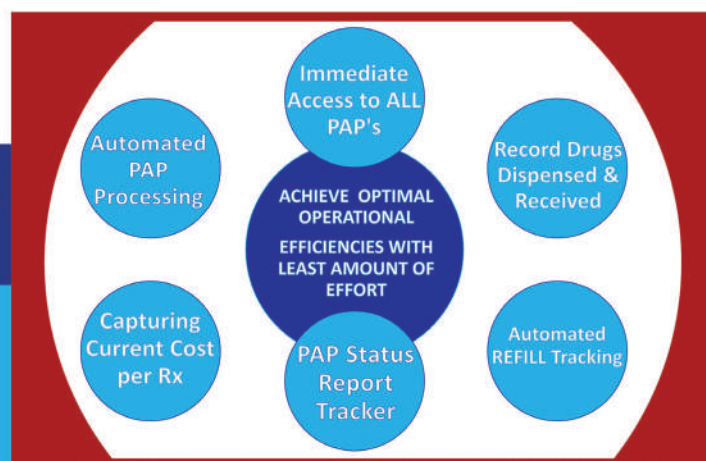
Immediate Access to ALL PAP's

Automated PAP Processing

Record Drugs Dispensed & Received

ACHIEVE OPTIMAL OPERATIONAL EFFICIENCIES WITH LEAST AMOUNT OF EFFORT

Capturing Current Cost per Rx

PAP Status Report Tracker

Automated REFILL Tracking